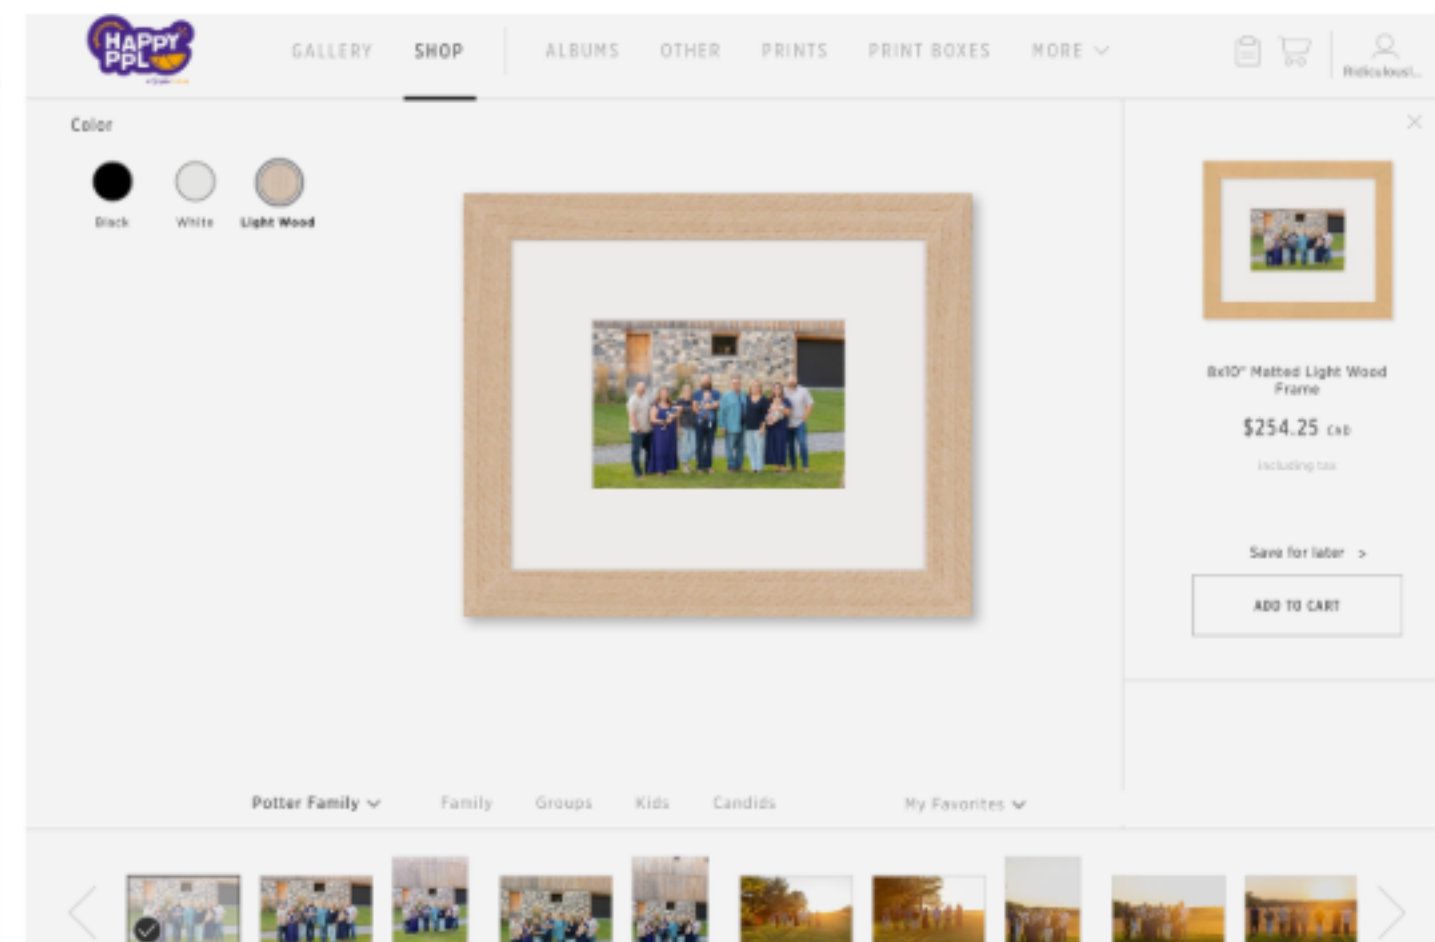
HAPPY PPL

GALLERY SHOP ALBUMS OTHER PRINTS PRINT BOXES MORE

Ridiculous!...

Color

Black White Light Wood

8x10" Matted Light Wood Frame

$254.25 CAD

Including tax

Save for later >

ADD TO CART

Potter Family Family Groups Kids Candids My Favorites